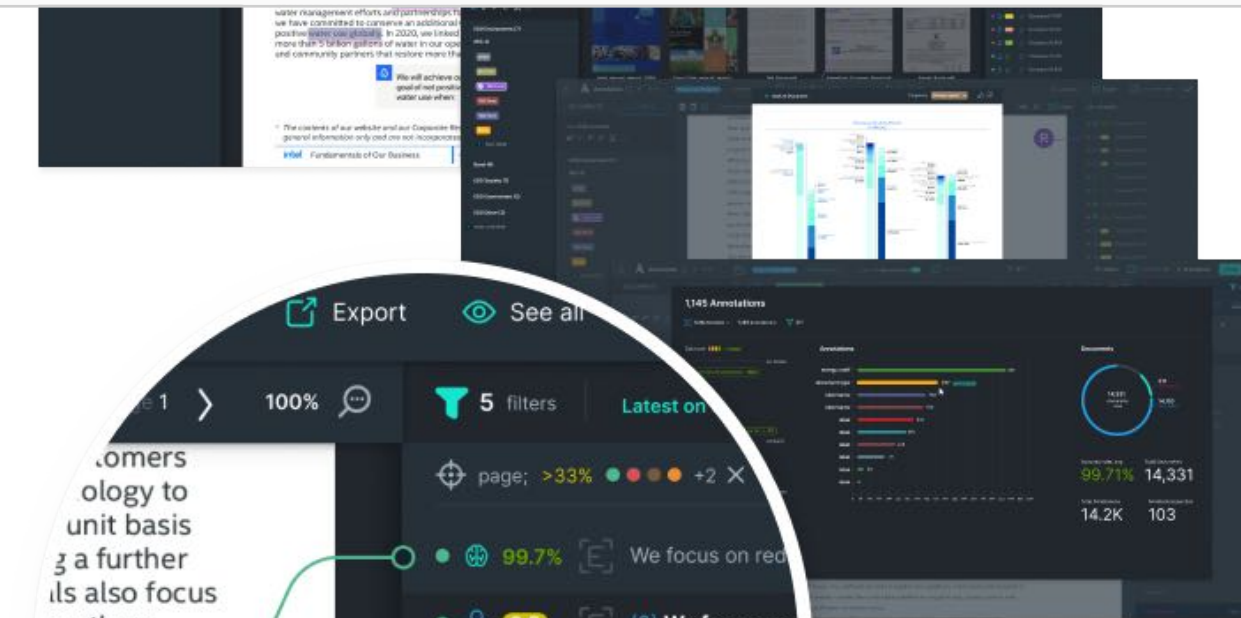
water management efforts and partnerships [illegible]
we have committed to conserve an additional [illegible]
positive water use globally. In 2020, we linked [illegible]
more than 5 billion gallons of water in our ope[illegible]
and community partners that restore more th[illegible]

We will achieve o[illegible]
goal of net positiv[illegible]
water use when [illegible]

* The contents of our website and our Corporate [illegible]
general information only and are not incorporate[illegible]

intel Fundamentals of Our Business

1,145 Annotations

Annotations

Documents

99.71%
14,331
14.2K
103

Export
See all
1
100%
5 filters
Latest on
tomers
ology to
unit basis
g a further
ls also focus
page; >33% +2
99.7%
We focus on red